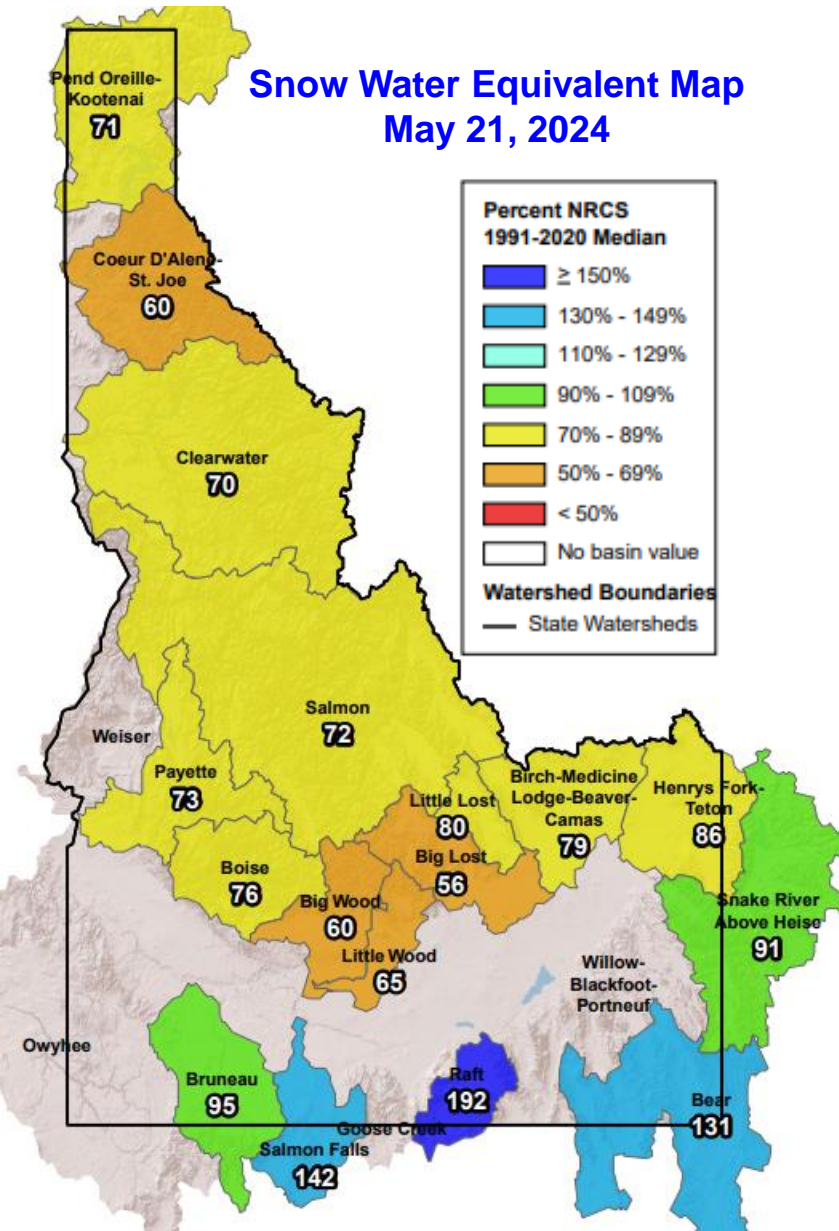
Snow Water Equivalent Map
May 21, 2024

Percent NRCS
1991-2020 Median

≥ 150%
130% - 149%
110% - 129%
90% - 109%
70% - 89%
50% - 69%
< 50%
No basin value

Watershed Boundaries
State Watersheds

Pend Oreille-Kootenai
71

Coeur D'Alene-St. Joe
60

Clearwater
70

Salmon
72

Weiser

Payette
73

Little Lost
80

Birch-Medicine Lodge-Beaver-Camas
79

Henrys Fork-Teton
86

Big Lost
56

Boise
76

Big Wood
60

Snake River Above Heise
91

Little Wood
65

Willow-Blackfoot-Portneuf

Owyhee

Bruneau
95

Raft
192

Goose Creek

Bear
131

Salmon Falls
142